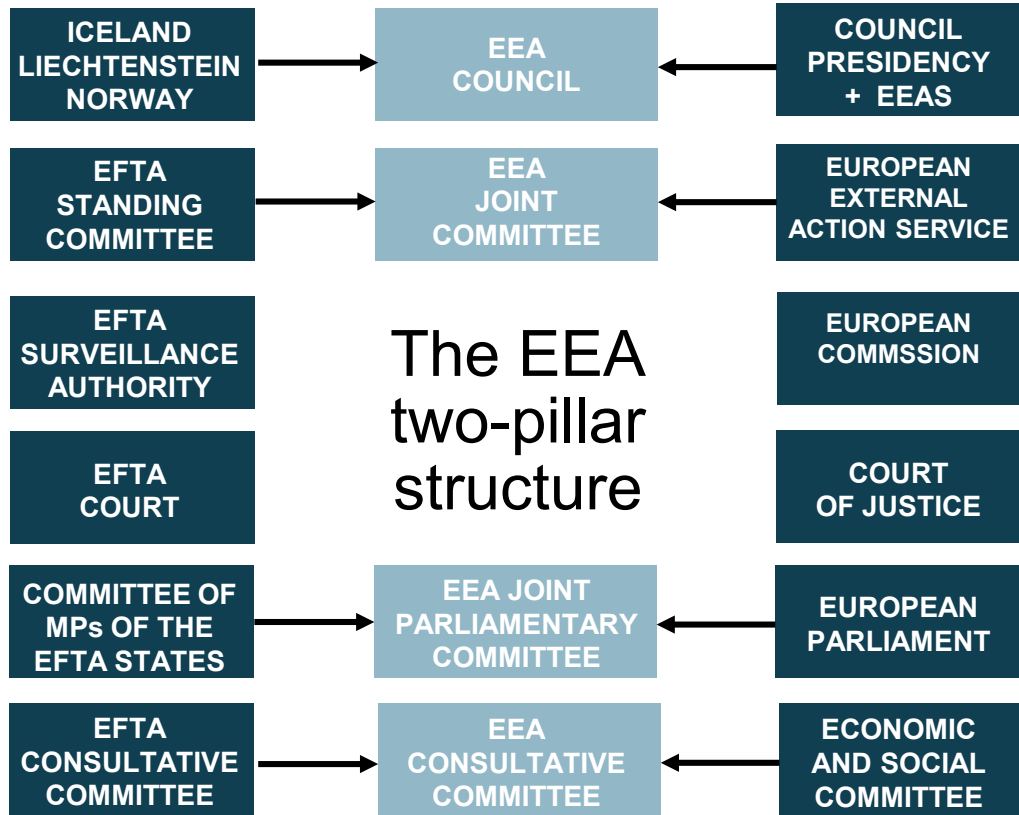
ICELAND LIECHTENSTEIN NORWAY

EEA COUNCIL

COUNCIL PRESIDENCY + EEAS

EFTA STANDING COMMITTEE

EEA JOINT COMMITTEE

EUROPEAN EXTERNAL ACTION SERVICE

EFTA SURVEILLANCE AUTHORITY

The EEA two-pillar structure

EUROPEAN COMMSSION

EFTA COURT

COURT OF JUSTICE

COMMITTEE OF MPs OF THE EFTA STATES

EEA JOINT PARLIAMENTARY COMMITTEE

EUROPEAN PARLIAMENT

EFTA CONSULTATIVE COMMITTEE

EEA CONSULTATIVE COMMITTEE

ECONOMIC AND SOCIAL COMMITTEE